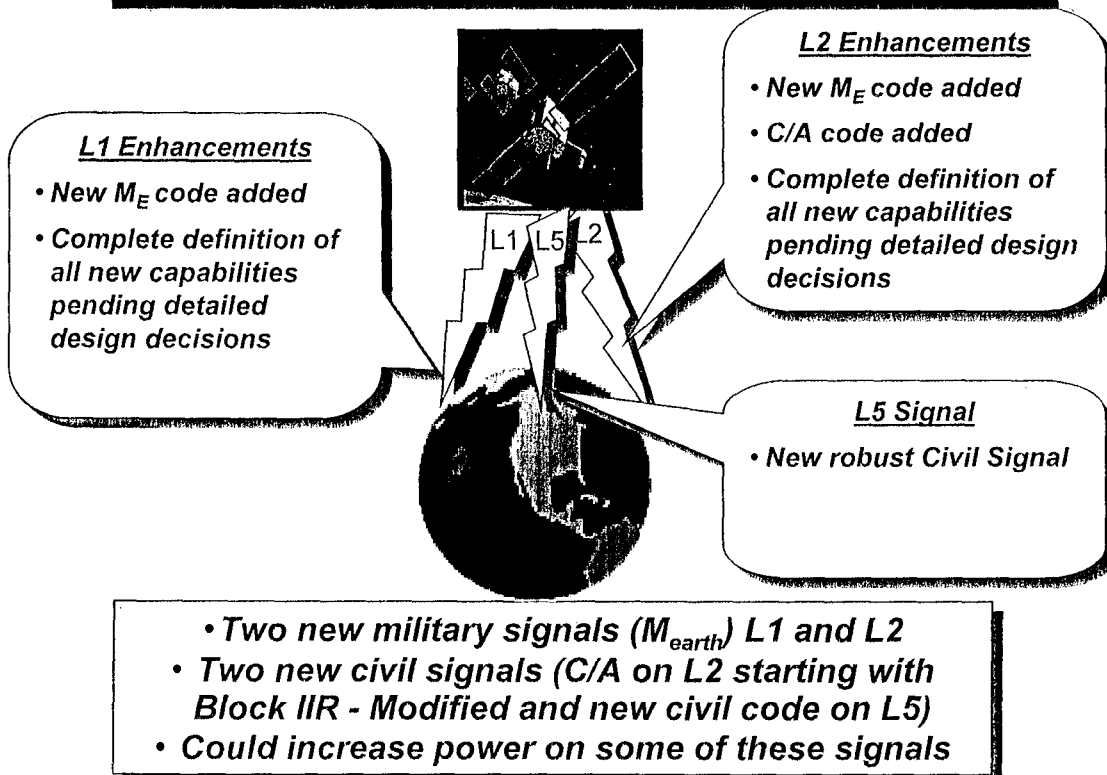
L2 Enhancements

• New $M_E$ code added
• C/A code added
• Complete definition of all new capabilities pending detailed design decisions

L1 Enhancements

• New $M_E$ code added
• Complete definition of all new capabilities pending detailed design decisions

L1 L5 L2

L5 Signal

• New robust Civil Signal

• Two new military signals ($M_{earth}$) L1 and L2
• Two new civil signals (C/A on L2 starting with Block IIR - Modified and new civil code on L5)
• Could increase power on some of these signals